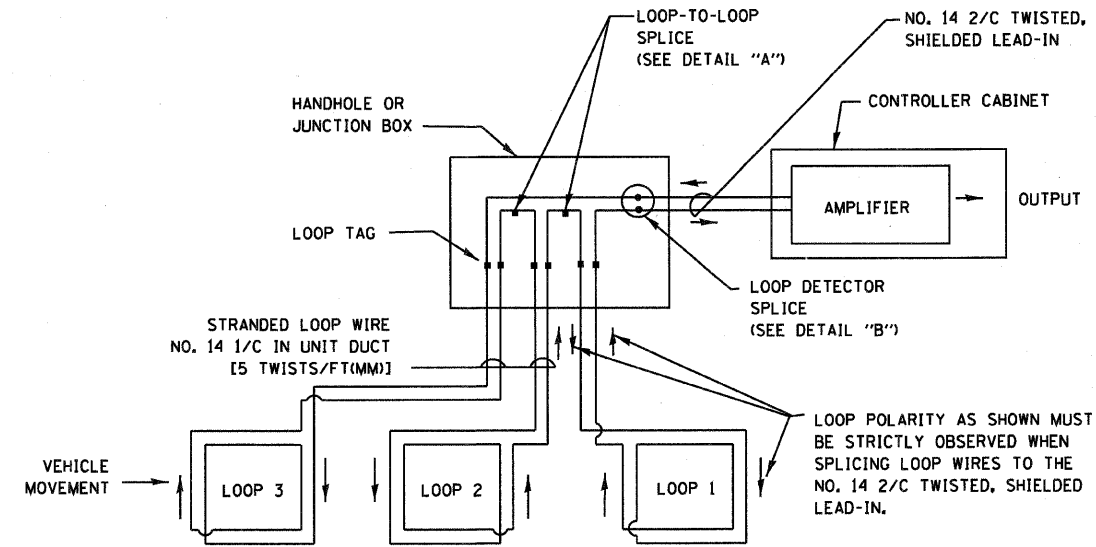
LOOP-TO-LOOP SPLICE (SEE DETAIL "A")

NO. 14 2/C TWISTED, SHIELDED LEAD-IN

HANDHOLE OR JUNCTION BOX

CONTROLLER CABINET

AMPLIFIER

OUTPUT

LOOP TAG

LOOP DETECTOR SPLICE (SEE DETAIL "B")

STRANDED LOOP WIRE NO. 14 1/C IN UNIT DUCT [5 TWISTS/FT(MM)]

LOOP POLARITY AS SHOWN MUST BE STRICTLY OBSERVED WHEN SPLICING LOOP WIRES TO THE NO. 14 2/C TWISTED, SHIELDED LEAD-IN.

VEHICLE MOVEMENT

LOOP 3

LOOP 2

LOOP 1